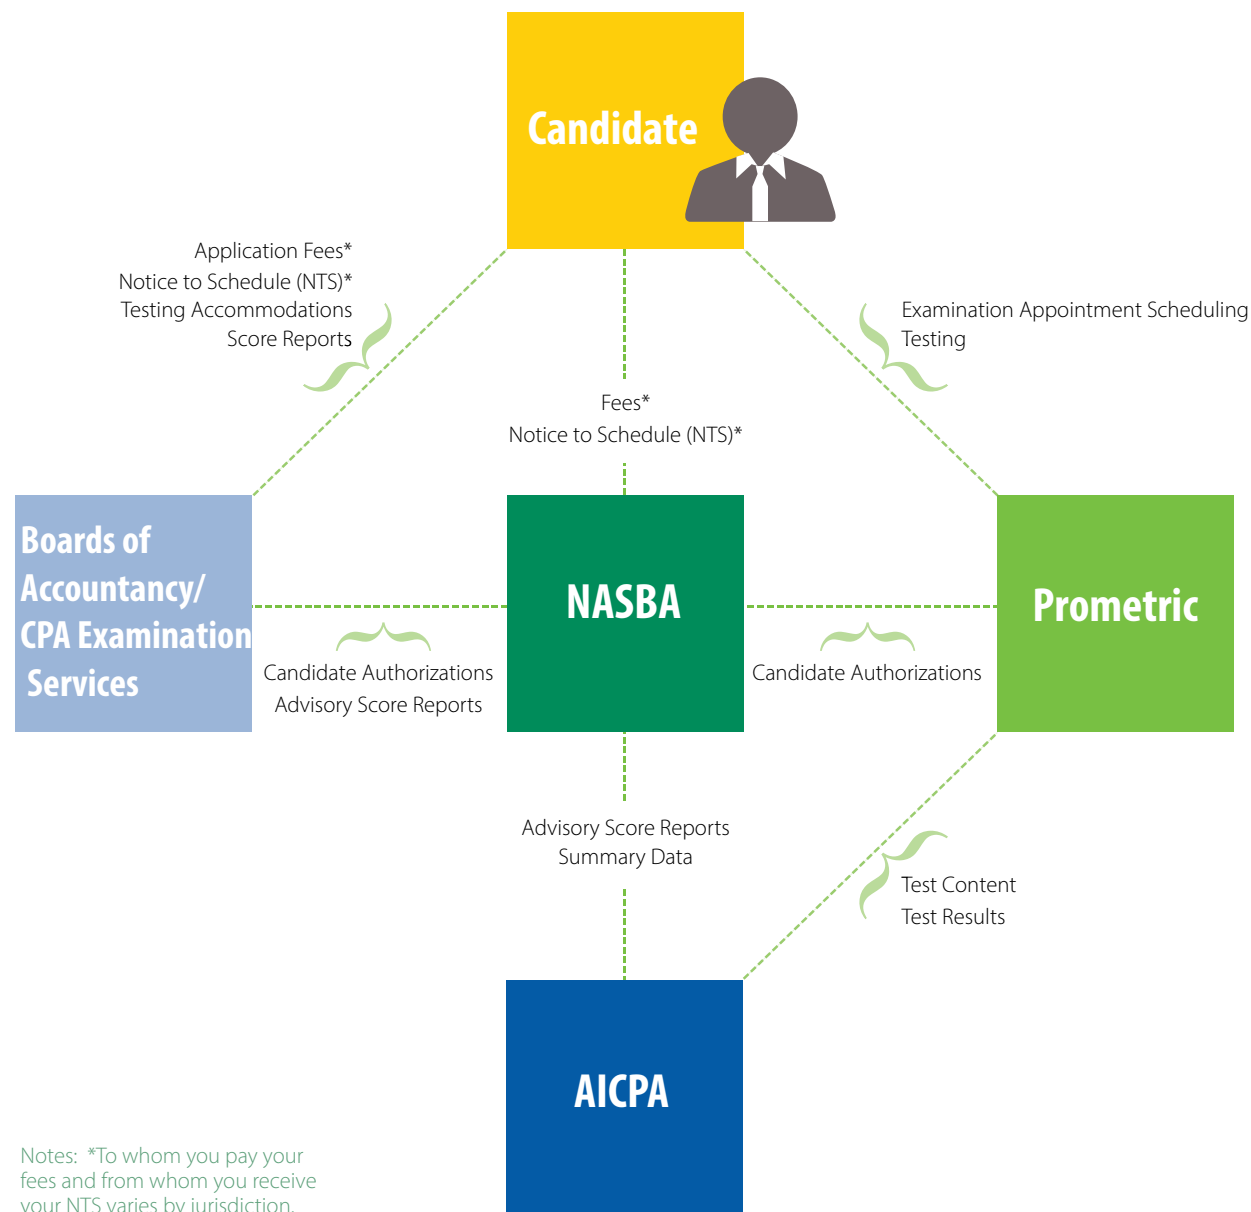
Candidate

Application Fees*
Notice to Schedule (NTS)*
Testing Accommodations
Score Reports

Examination Appointment Scheduling
Testing

Fees*
Notice to Schedule (NTS)*

Boards of Accountancy/ CPA Examination Services

NASBA

Prometric

Candidate Authorizations
Advisory Score Reports

Candidate Authorizations

Advisory Score Reports
Summary Data

Test Content
Test Results

AICPA

Notes: *To whom you pay your fees and from whom you receive your NTS varies by jurisdiction.